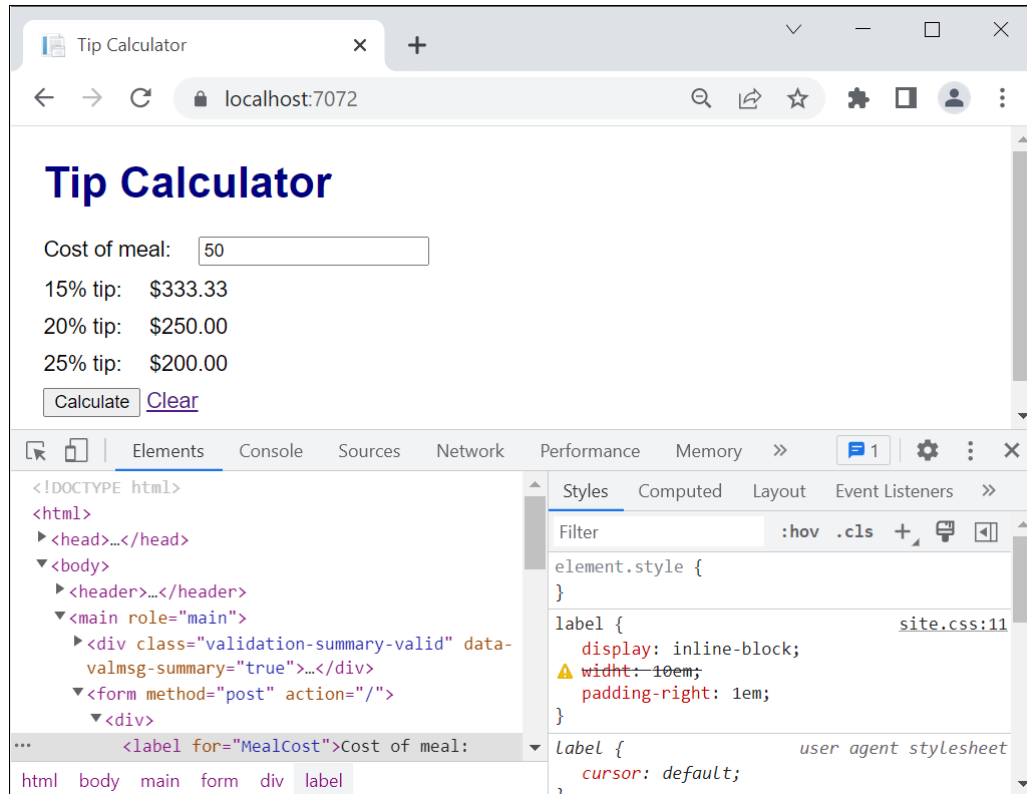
Tip Calculator

localhost:7072

Tip Calculator

Cost of meal: 50

15% tip: $333.33

20% tip: $250.00

25% tip: $200.00

Calculate Clear

Elements Console Sources Network Performance Memory » 1

<!DOCTYPE html>
<html>
▶<head>…</head>
▼<body>
▶<header>…</header>
▼<main role="main">
▶<div class="validation-summary-valid" data-valmsg-summary="true">…</div>
▼<form method="post" action="/">
▼<div>
… <label for="MealCost">Cost of meal:

html body main form div label

Styles Computed Layout Event Listeners »

Filter :hov .cls +

element.style {
}

label { site.css:11
display: inline-block;
widht: 10em;
padding-right: 1em;
}

label { user agent stylesheet
cursor: default;